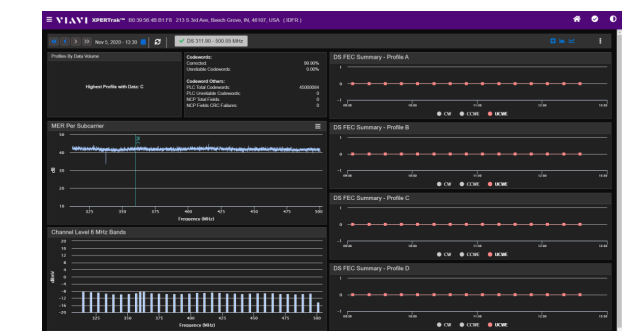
≡ VIAVI XPERTrak™ 00:30:56:48:B1:F8 213 S 3rd Ave, Beech Grove, IN, 46107, USA (IDFR)

Nov 5, 2020 - 13:30

DS 311.00 - 500.00 MHz

Profiles By Data Volume

Highest Profile with Data: C

Codewords:
Corrected 00.00%
Uncorrectable Codewords 0.00%

Codeword Others:
PLC Total Codewords 45000000
PLC Uncorrectable Codewords 0
NCP Total Fields 0
NCP Fields CRC Failures 0

MER Per Subcarrier

50
40
dB 30
20
10
325 350 375 400 425 450 475 500
Frequency (MHz)

Channel Level 6 MHz Bands

20
16
12
8
4
0
dBmV -4
-8
-12
-16
-20
325 350 375 400 425 450 475 500
Frequency (MHz)

DS FEC Summary - Profile A

CW CCWE UCWE

DS FEC Summary - Profile B

CW CCWE UCWE

DS FEC Summary - Profile C

CW CCWE UCWE

DS FEC Summary - Profile D

CW CCWE UCWE